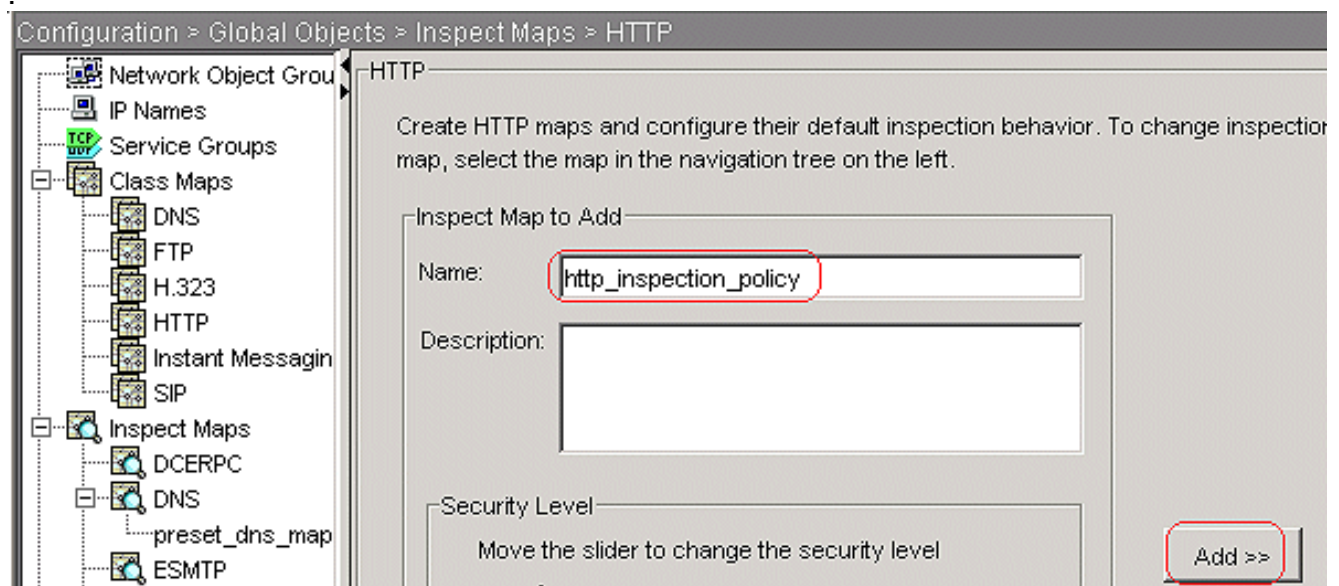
Configuration > Global Objects > Inspect Maps > HTTP

Network Object Grou
IP Names
TCP UDP Service Groups
Class Maps
DNS
FTP
H.323
HTTP
Instant Messagin
SIP
Inspect Maps
DCERPC
DNS
preset_dns_map
ESMTP

HTTP

Create HTTP maps and configure their default inspection behavior. To change inspectio map, select the map in the navigation tree on the left.

Inspect Map to Add

Name: http_inspection_policy

Description:

Security Level

Move the slider to change the security level

Add >>